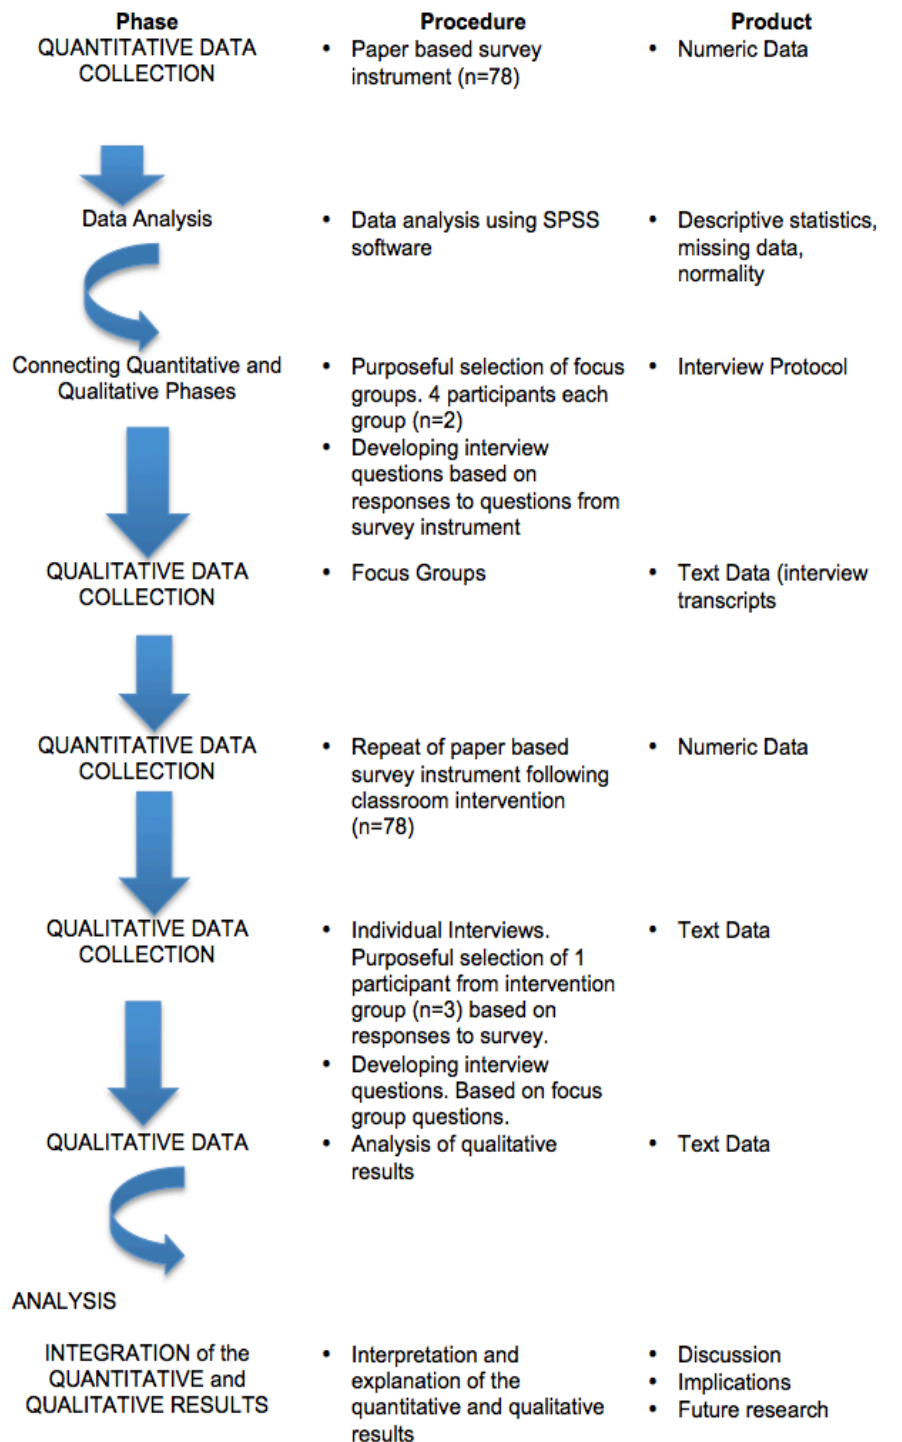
| Phase | Procedure | Product |
|---|---|---|
| QUANTITATIVE DATA COLLECTION | • Paper based survey instrument (n=78) | • Numeric Data |
| Data Analysis | • Data analysis using SPSS software | • Descriptive statistics, missing data, normality |
| Connecting Quantitative and Qualitative Phases | • Purposeful selection of focus groups. 4 participants each group (n=2)<br>• Developing interview questions based on responses to questions from survey instrument | • Interview Protocol |
| QUALITATIVE DATA COLLECTION | • Focus Groups | • Text Data (interview transcripts |
| QUANTITATIVE DATA COLLECTION | • Repeat of paper based survey instrument following classroom intervention (n=78) | • Numeric Data |
| QUALITATIVE DATA COLLECTION | • Individual Interviews. Purposeful selection of 1 participant from intervention group (n=3) based on responses to survey.<br>• Developing interview questions. Based on focus group questions. | • Text Data |
| QUALITATIVE DATA | • Analysis of qualitative results | • Text Data |
| ANALYSIS | | |
| INTEGRATION of the QUANTITATIVE and QUALITATIVE RESULTS | • Interpretation and explanation of the quantitative and qualitative results | • Discussion<br>• Implications<br>• Future research |